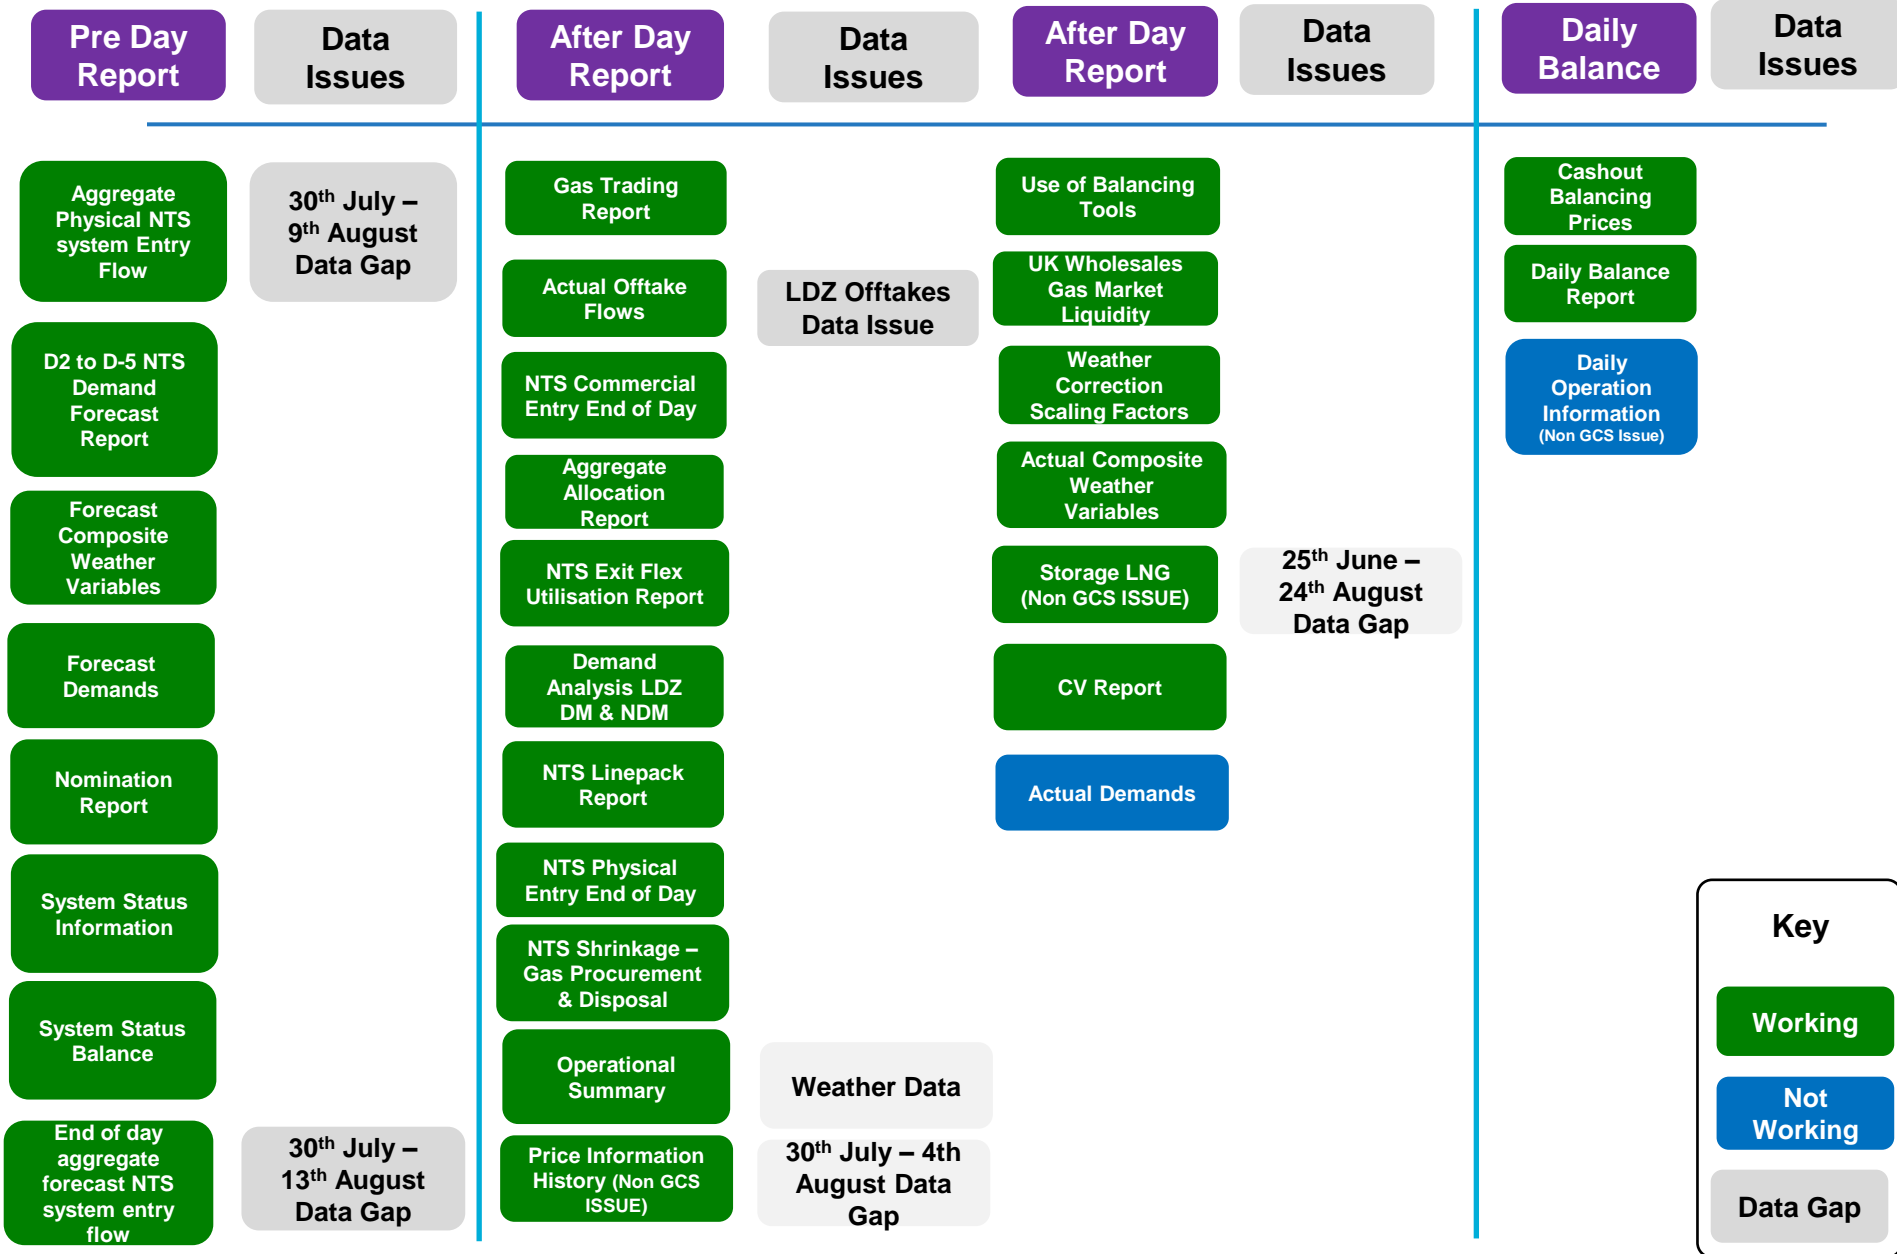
Pre Day Report

Data Issues

After Day Report

Data Issues

After Day Report

Data Issues

Daily Balance

Data Issues

Aggregate Physical NTS system Entry Flow

30$^{th}$ July – 9$^{th}$ August Data Gap

D2 to D-5 NTS Demand Forecast Report

Forecast Composite Weather Variables

Forecast Demands

Nomination Report

System Status Information

System Status Balance

End of day aggregate forecast NTS system entry flow

30$^{th}$ July – 13$^{th}$ August Data Gap

Gas Trading Report

Actual Offtake Flows

NTS Commercial Entry End of Day

Aggregate Allocation Report

NTS Exit Flex Utilisation Report

Demand Analysis LDZ DM & NDM

NTS Linepack Report

NTS Physical Entry End of Day

NTS Shrinkage – Gas Procurement & Disposal

Operational Summary

Price Information History (Non GCS ISSUE)

LDZ Offtakes Data Issue

Weather Data

30$^{th}$ July – 4th August Data Gap

Use of Balancing Tools

UK Wholesales Gas Market Liquidity

Weather Correction Scaling Factors

Actual Composite Weather Variables

Storage LNG (Non GCS ISSUE)

CV Report

Actual Demands

25$^{th}$ June – 24$^{th}$ August Data Gap

Cashout Balancing Prices

Daily Balance Report

Daily Operation Information (Non GCS Issue)

Key

Working

Not Working

Data Gap